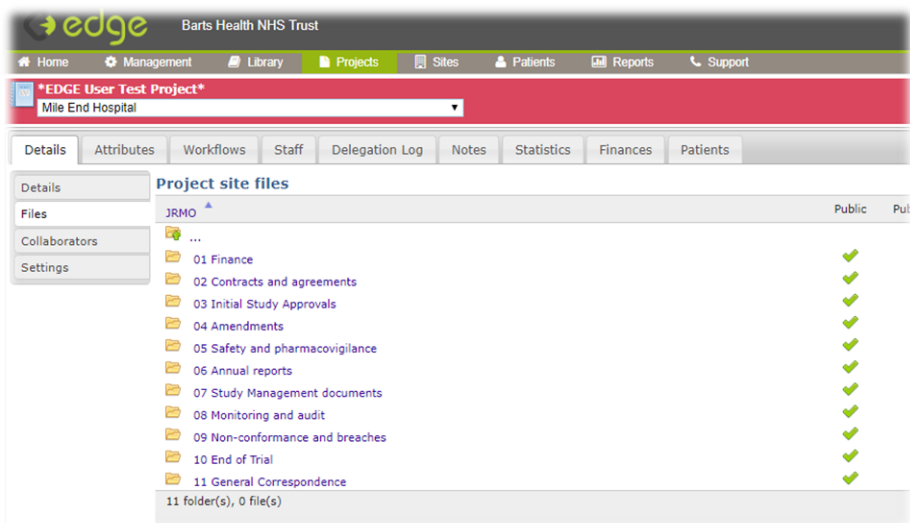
edge Barts Health NHS Trust

Home Management Library Projects Sites Patients Reports Support

*EDGE User Test Project*
Mile End Hospital

Details Attributes Workflows Staff Delegation Log Notes Statistics Finances Patients

Details
Files
Collaborators
Settings

Project site files

| JRMO | Public | Pu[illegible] |
|---|---|---|
| ... | | |
| 01 Finance | ✓ | |
| 02 Contracts and agreements | ✓ | |
| 03 Initial Study Approvals | ✓ | |
| 04 Amendments | ✓ | |
| 05 Safety and pharmacovigilance | ✓ | |
| 06 Annual reports | ✓ | |
| 07 Study Management documents | ✓ | |
| 08 Monitoring and audit | ✓ | |
| 09 Non-conformance and breaches | ✓ | |
| 10 End of Trial | ✓ | |
| 11 General Correspondence | ✓ | |

11 folder(s), 0 file(s)